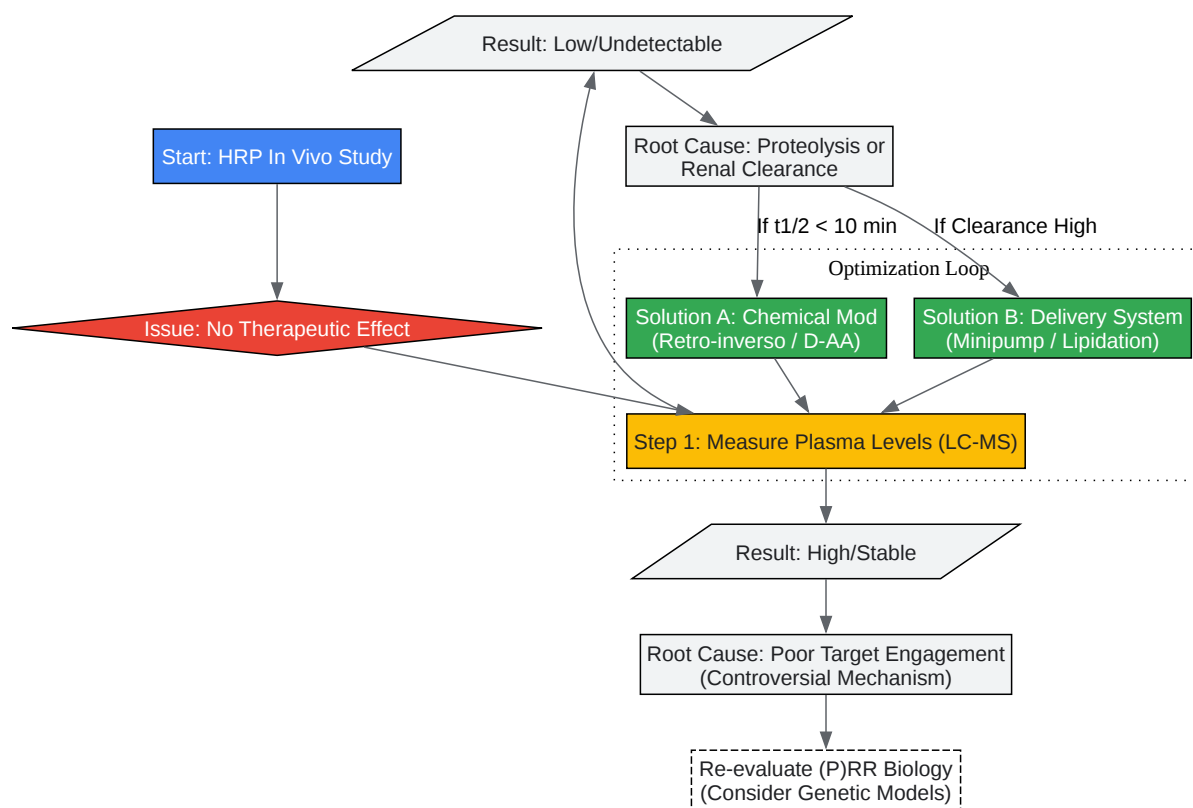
Result: Low/Undetectable

Start: HRP In Vivo Study

Root Cause: Proteolysis or Renal Clearance

If t1/2 < 10 min

If Clearance High

Optimization Loop

Issue: No Therapeutic Effect

Solution A: Chemical Mod (Retro-inverso / D-AA)

Solution B: Delivery System (Minipump / Lipidation)

Step 1: Measure Plasma Levels (LC-MS)

Result: High/Stable

Root Cause: Poor Target Engagement (Controversial Mechanism)

Re-evaluate (P)RR Biology (Consider Genetic Models)